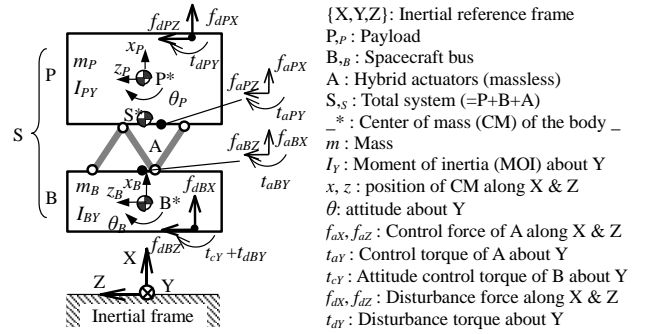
$f_{dPZ}$ $f_{dPX}$
P $m_P$ $I_{PY}$ $x_P$ $z_P$ P* $t_{dPY}$ $\theta_P$ $f_{aPZ}$ $f_{aPX}$ $t_{aPY}$
S S* A
B $m_B$ $I_{BY}$ $z_B$ $x_B$ B* $\theta_B$ $f_{aBZ}$ $f_{aBX}$ $t_{aBY}$ $f_{dBX}$ $f_{dBZ}$ $t_{cY}+t_{dBY}$
X Z Y
Inertial frame

{X,Y,Z}: Inertial reference frame
P,$_P$ : Payload
B,$_B$ : Spacecraft bus
A : Hybrid actuators (massless)
S,$_S$ : Total system (=P+B+A)
_* : Center of mass (CM) of the body _
$m$ : Mass
$I_Y$ : Moment of inertia (MOI) about Y
$x$, $z$ : position of CM along X & Z
$\theta$: attitude about Y
$f_{aX}$, $f_{aZ}$ : Control force of A along X & Z
$t_{aY}$ : Control torque of A about Y
$t_{cY}$ : Attitude control torque of B about Y
$f_{dX}$, $f_{dZ}$ : Disturbance force along X & Z
$t_{dY}$ : Disturbance torque about Y